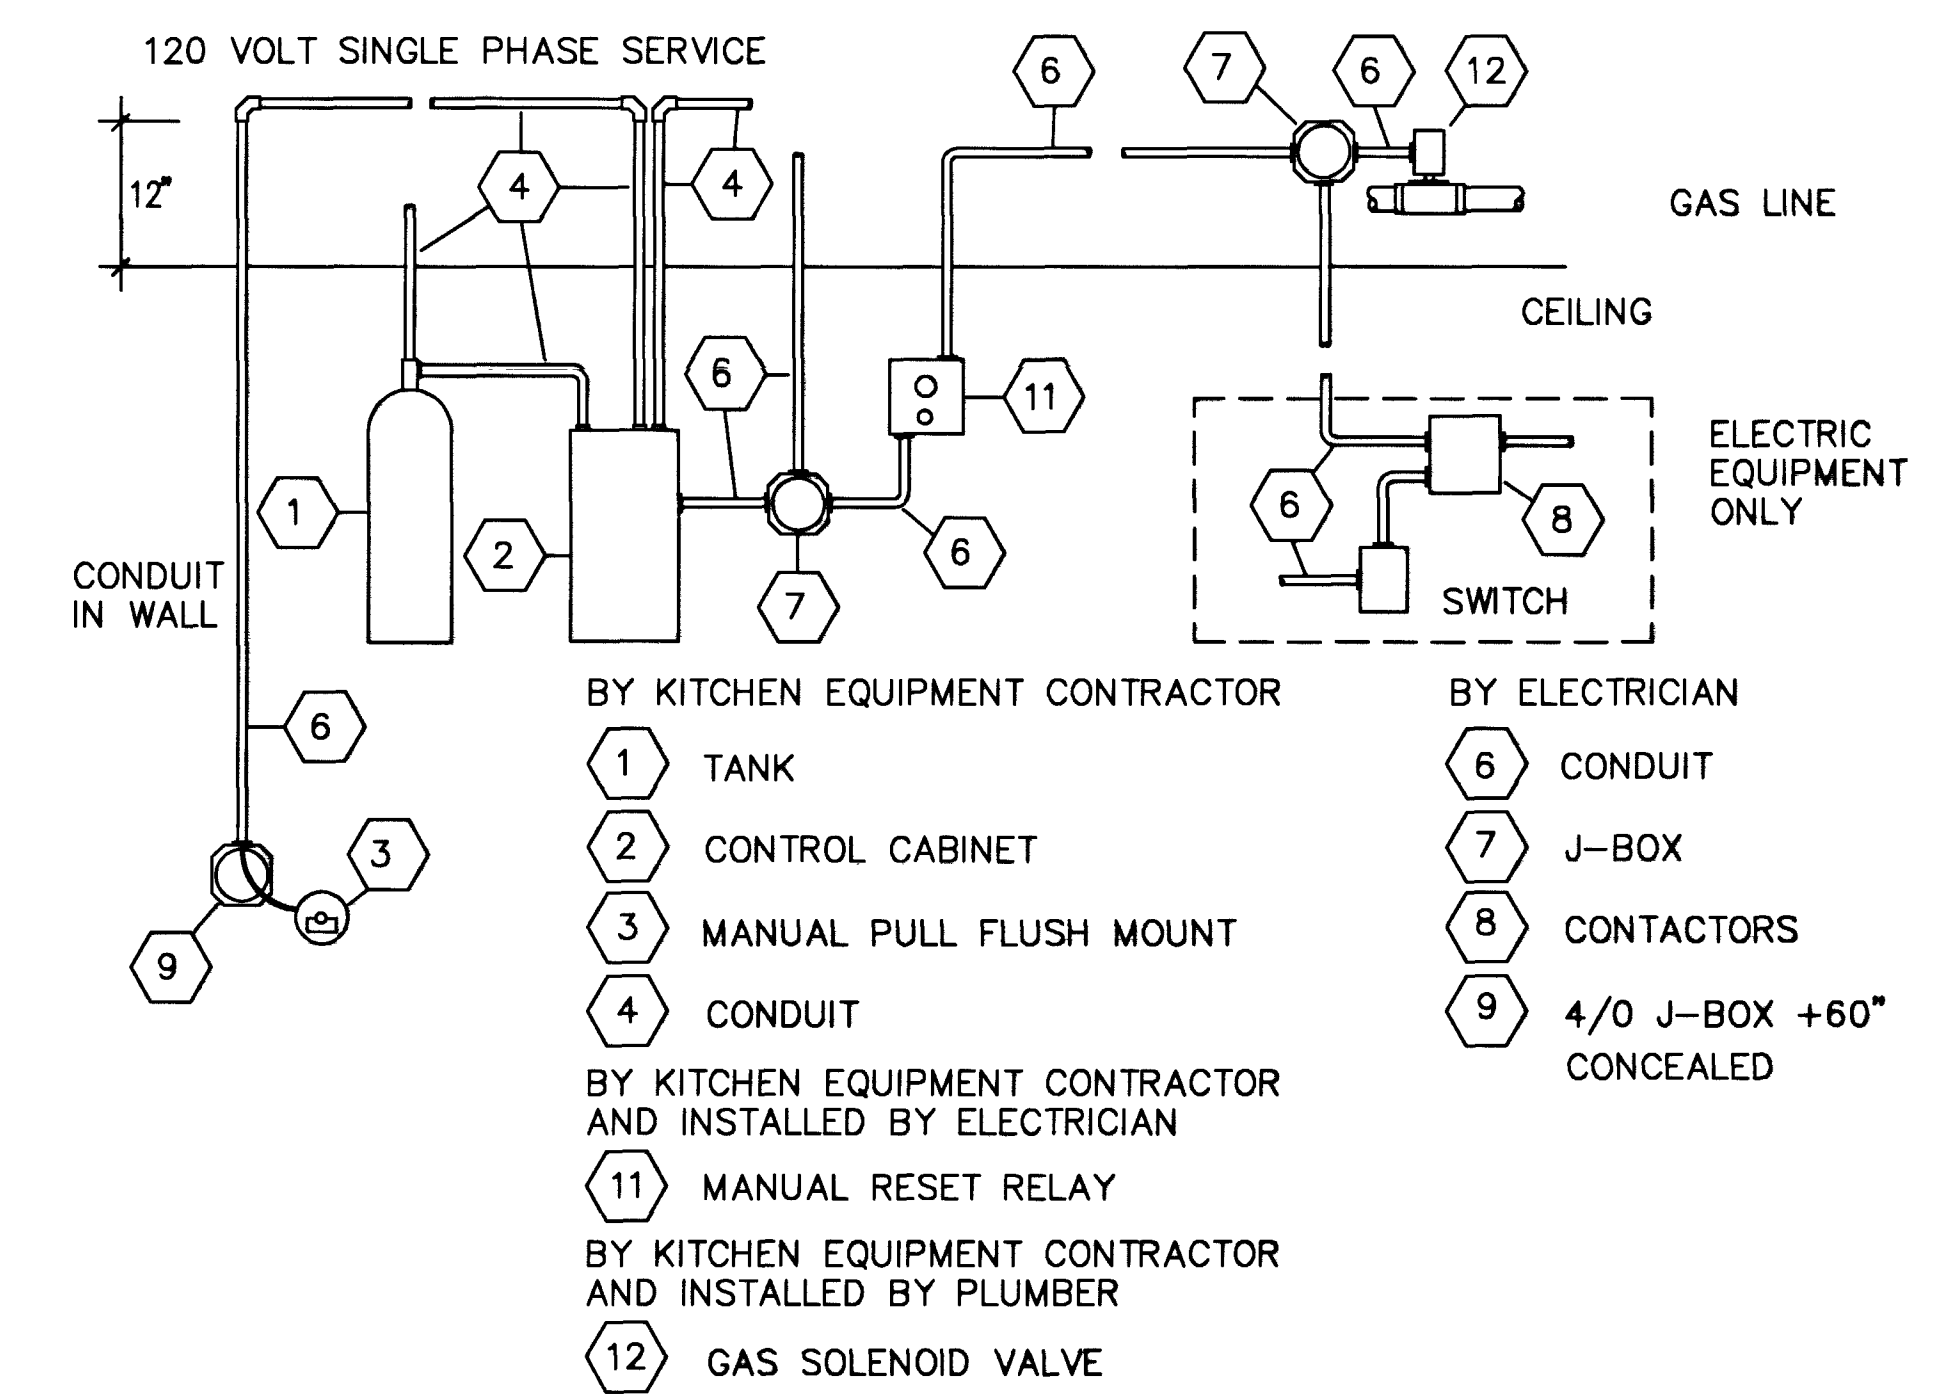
120 VOLT SINGLE PHASE SERVICE

12"

6

7

6

12

4

4

GAS LINE

CEILING

6

11

ELECTRIC EQUIPMENT ONLY

1

2

6

8

CONDUIT IN WALL

7

6

SWITCH

6

3

9

BY KITCHEN EQUIPMENT CONTRACTOR

1 TANK

2 CONTROL CABINET

3 MANUAL PULL FLUSH MOUNT

4 CONDUIT

BY KITCHEN EQUIPMENT CONTRACTOR AND INSTALLED BY ELECTRICIAN

11 MANUAL RESET RELAY

BY KITCHEN EQUIPMENT CONTRACTOR AND INSTALLED BY PLUMBER

12 GAS SOLENOID VALVE

BY ELECTRICIAN

6 CONDUIT

7 J–BOX

8 CONTACTORS

9 4/0 J–BOX +60" CONCEALED